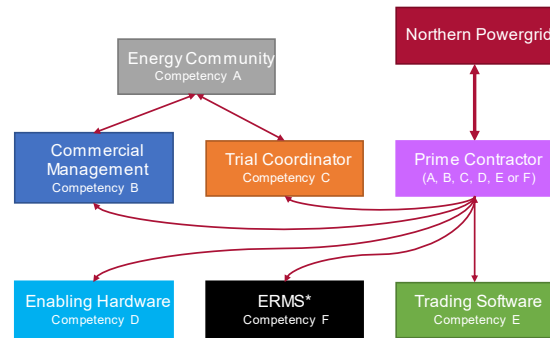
Northern Powergrid

Energy Community
Competency A

Commercial Management
Competency B

Trial Coordinator
Competency C

Prime Contractor
(A, B, C, D, E or F)

Enabling Hardware
Competency D

ERMS*
Competency F

Trading Software
Competency E